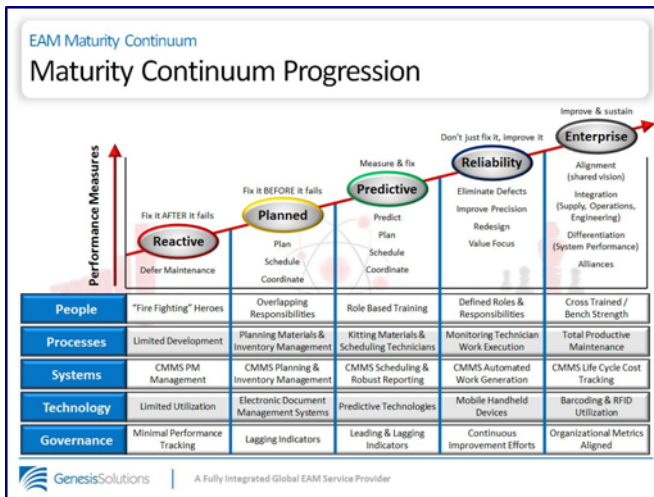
EAM Maturity Continuum

Maturity Continuum Progression

Performance Measures

Fix it AFTER it fails
Reactive
Defer Maintenance

Fix it BEFORE it fails
Planned
Plan
Schedule
Coordinate

Measure & fix
Predictive
Predict
Plan
Schedule
Coordinate

Don't just fix it, improve it
Reliability
Eliminate Defects
Improve Precision
Redesign
Value Focus

Improve & sustain
Enterprise
Alignment (shared vision)
Integration (Supply, Operations, Engineering)
Differentiation (System Performance)
Alliances

| | | | | | |
|---|---|---|---|---|---|
| People | "Fire Fighting" Heroes | Overlapping Responsibilities | Role Based Training | Defined Roles & Responsibilities | Cross Trained / Bench Strength |
| Processes | Limited Development | Planning Materials & Inventory Management | Kitting Materials & Scheduling Technicians | Monitoring Technician Work Execution | Total Productive Maintenance |
| Systems | CMMS PM Management | CMMS Planning & Inventory Management | CMMS Scheduling & Robust Reporting | CMMS Automated Work Generation | CMMS Life Cycle Cost Tracking |
| Technology | Limited Utilization | Electronic Document Management Systems | Predictive Technologies | Mobile Handheld Devices | Barcoding & RFID Utilization |
| Governance | Minimal Performance Tracking | Lagging Indicators | Leading & Lagging Indicators | Continuous Improvement Efforts | Organizational Metrics Aligned |

GenesisSolutions | A Fully Integrated Global EAM Service Provider